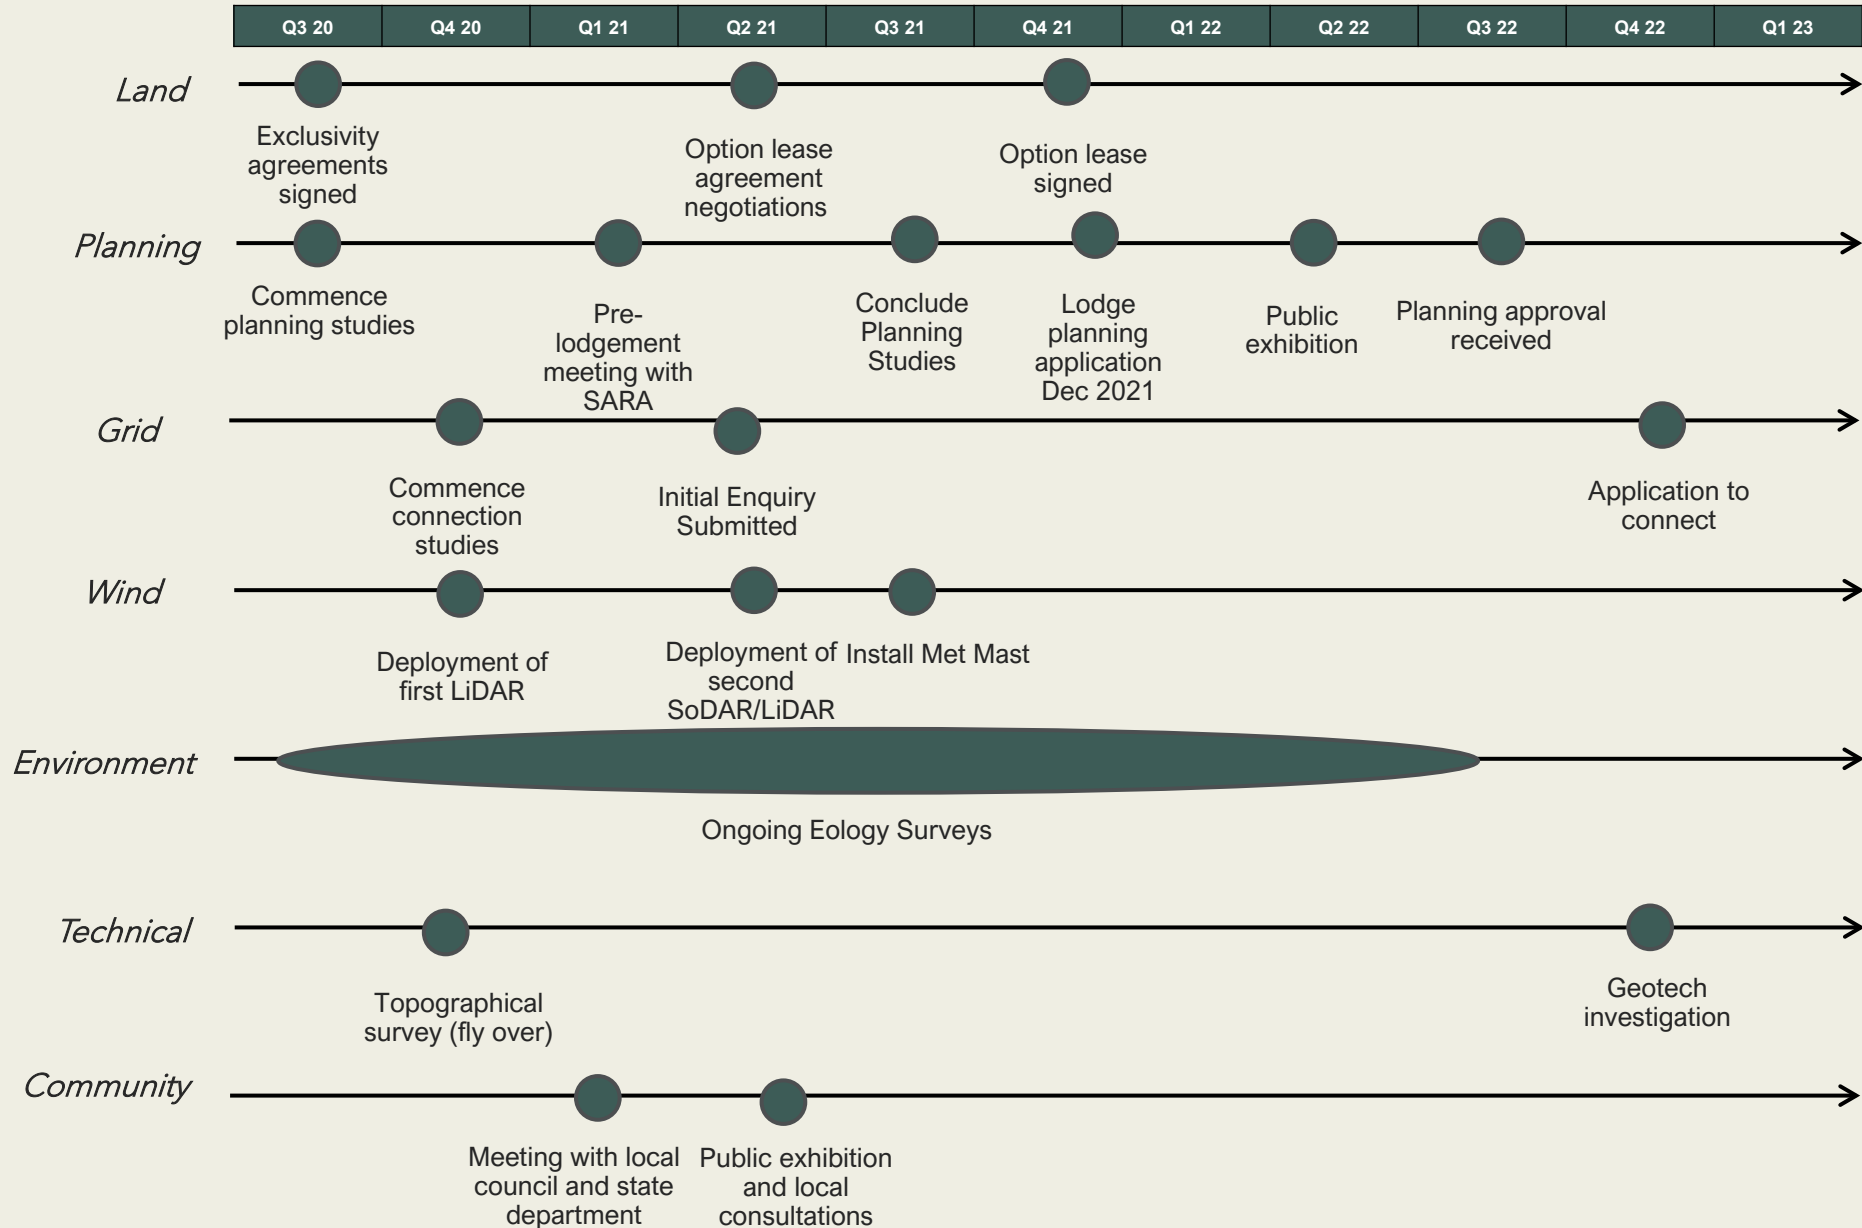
| Q3 20 | Q4 20 | Q1 21 | Q2 21 | Q3 21 | Q4 21 | Q1 22 | Q2 22 | Q3 22 | Q4 22 | Q1 23 |
|---|---|---|---|---|---|---|---|---|---|---|

Land

Exclusivity agreements signed

Option lease agreement negotiations

Option lease signed

Planning

Commence planning studies

Pre-lodgement meeting with SARA

Conclude Planning Studies

Lodge planning application Dec 2021

Public exhibition

Planning approval received

Grid

Commence connection studies

Initial Enquiry Submitted

Application to connect

Wind

Deployment of first LiDAR

Deployment of second SoDAR/LiDAR

Install Met Mast

Environment

Ongoing Eology Surveys

Technical

Topographical survey (fly over)

Geotech investigation

Community

Meeting with local council and state department

Public exhibition and local consultations